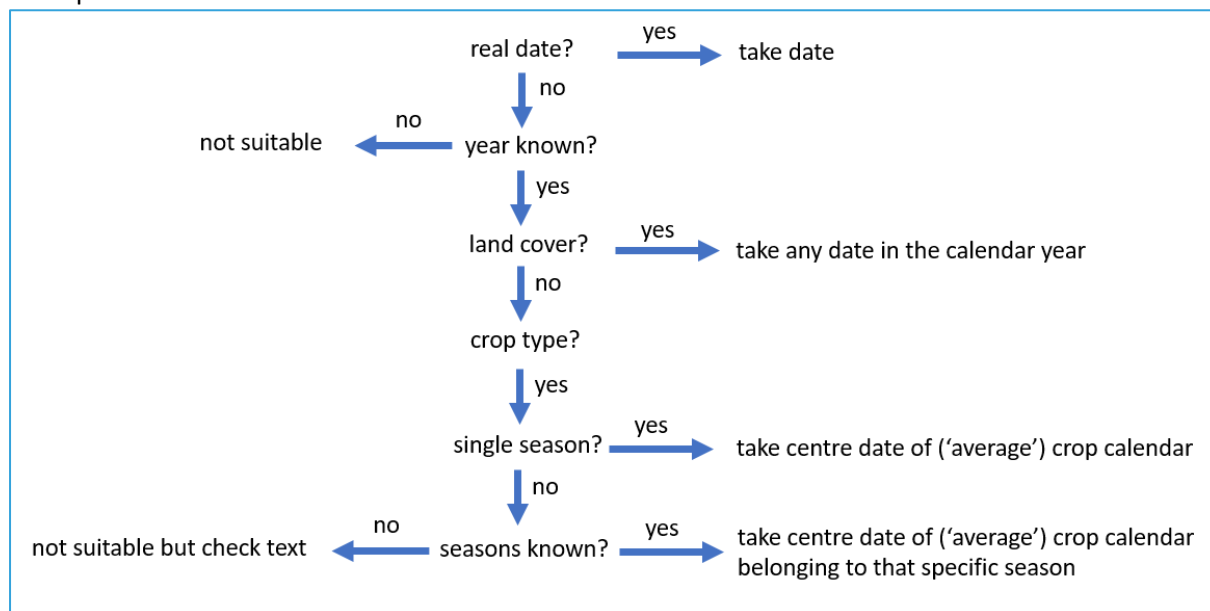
real date?
yes
take date
no
no
not suitable
year known?
yes
land cover?
yes
take any date in the calendar year
no
crop type?
yes
single season?
yes
take centre date of ('average') crop calendar
no
no
not suitable but check text
seasons known?
yes
take centre date of ('average') crop calendar belonging to that specific season